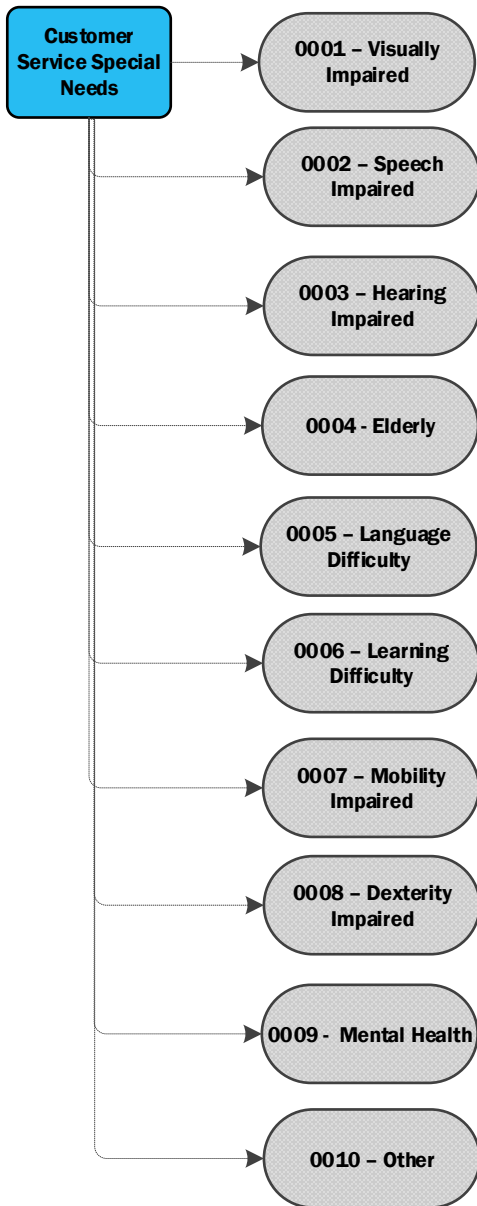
Customer Service Special Needs

0001 – Visually Impaired

0002 – Speech Impaired

0003 – Hearing Impaired

0004 - Elderly

0005 – Language Difficulty

0006 – Learning Difficulty

0007 – Mobility Impaired

0008 – Dexterity Impaired

0009 - Mental Health

0010 – Other